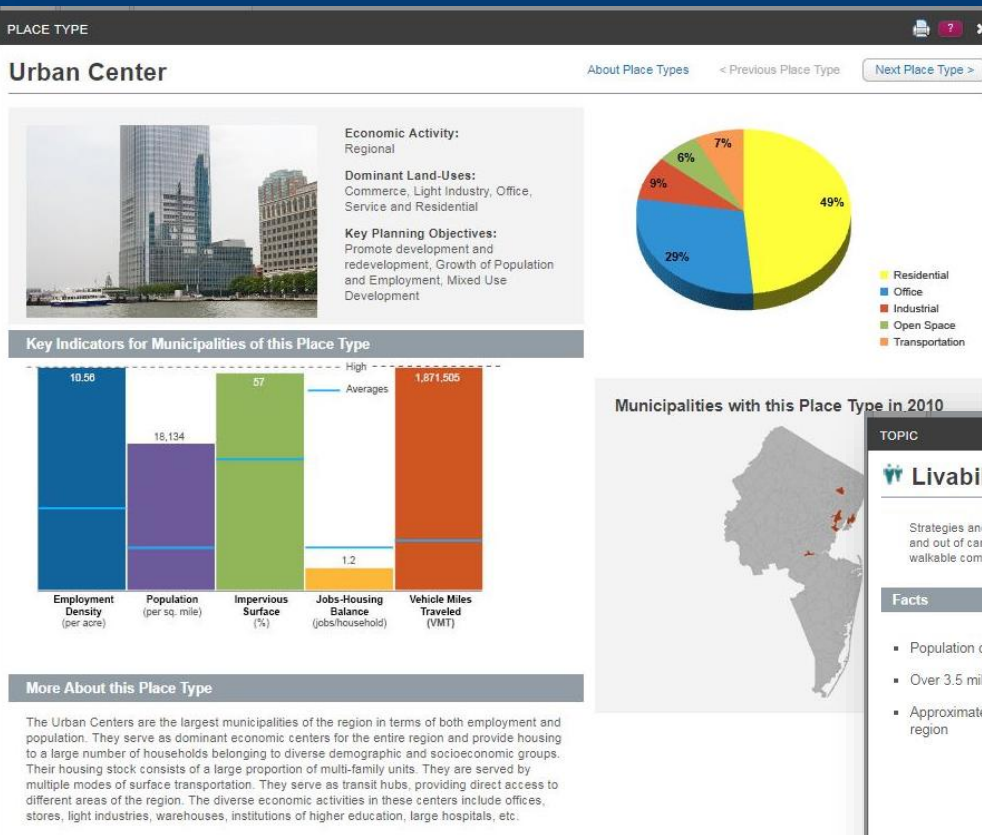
PLACE TYPE

Urban Center

About Place Types

< Previous Place Type

Next Place Type >

Economic Activity:
Regional

Dominant Land-Uses:
Commerce, Light Industry, Office, Service and Residential

Key Planning Objectives:
Promote development and redevelopment, Growth of Population and Employment, Mixed Use Development

7%
6%
9%
49%
29%

Residential
Office
Industrial
Open Space
Transportation

Key Indicators for Municipalities of this Place Type

High
Averages

| Employment Density (per acre) | Population (per sq. mile) | Impervious Surface (%) | Jobs-Housing Balance (jobs/household) | Vehicle Miles Traveled (VMT) |
|---|---|---|---|---|
| 10.56 | 18,134 | 57 | 1.2 | 1,871,505 |

Municipalities with this Place Type in 2010

TOPIC

Livabil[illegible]

Strategies an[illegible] and out of ca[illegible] walkable com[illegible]

Facts

- Population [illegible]
- Over 3.5 mi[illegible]
- Approximate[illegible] region

More About this Place Type

The Urban Centers are the largest municipalities of the region in terms of both employment and population. They serve as dominant economic centers for the entire region and provide housing to a large number of households belonging to diverse demographic and socioeconomic groups. Their housing stock consists of a large proportion of multi-family units. They are served by multiple modes of surface transportation. They serve as transit hubs, providing direct access to different areas of the region. The diverse economic activities in these centers include offices, stores, light industries, warehouses, institutions of higher education, large hospitals, etc.